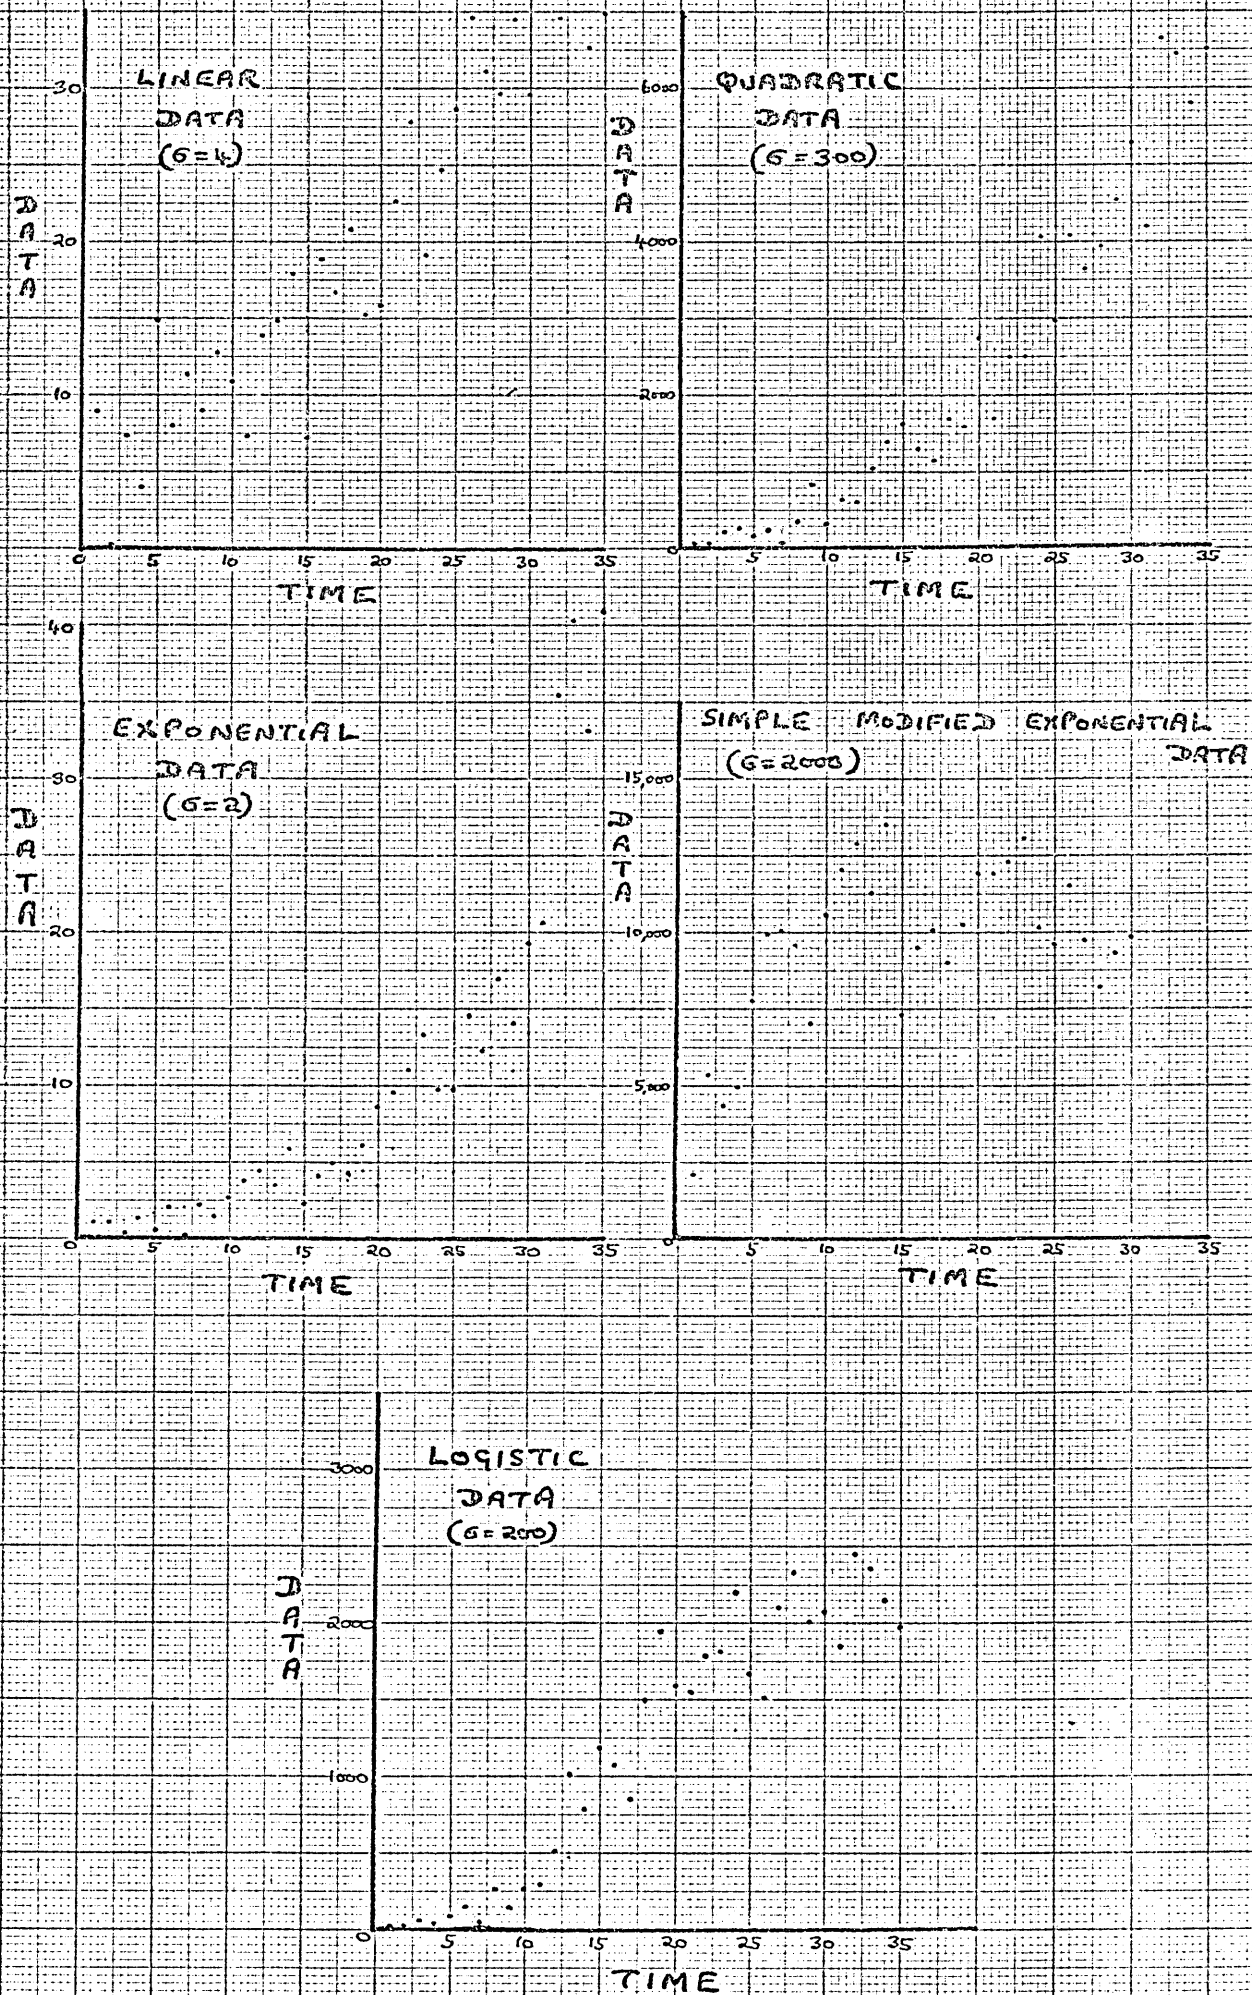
LINEAR DATA ($\sigma=4$)

DATA

30
20
10
0
5 10 15 20 25 30 35

TIME

QUADRATIC DATA ($\sigma=300$)

DATA

6000
4000
2000
0
5 10 15 20 25 30 35

TIME

EXPONENTIAL DATA ($\sigma=2$)

DATA

40
30
20
10
0
5 10 15 20 25 30 35

TIME

SIMPLE MODIFIED EXPONENTIAL DATA ($\sigma=2000$)

DATA

15,000
10,000
5,000
0
5 10 15 20 25 30 35

TIME

LOGISTIC DATA ($\sigma=200$)

DATA

3000
2000
1000
0
5 10 15 20 25 30 35

TIME